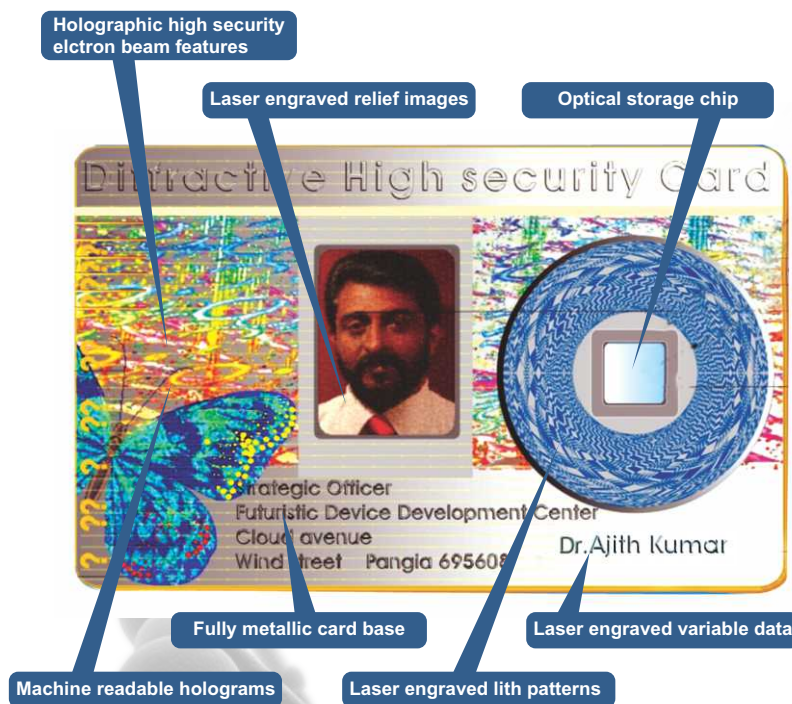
Holographic high security elctron beam features

Laser engraved relief images

Optical storage chip

Diffractive High security Card

Strategic Officer
Futuristic Device Development Center
Cloud avenue
Wind street Pangia 695608

Dr.Ajith Kumar

Fully metallic card base

Laser engraved variable data

Machine readable holograms

Laser engraved lith patterns